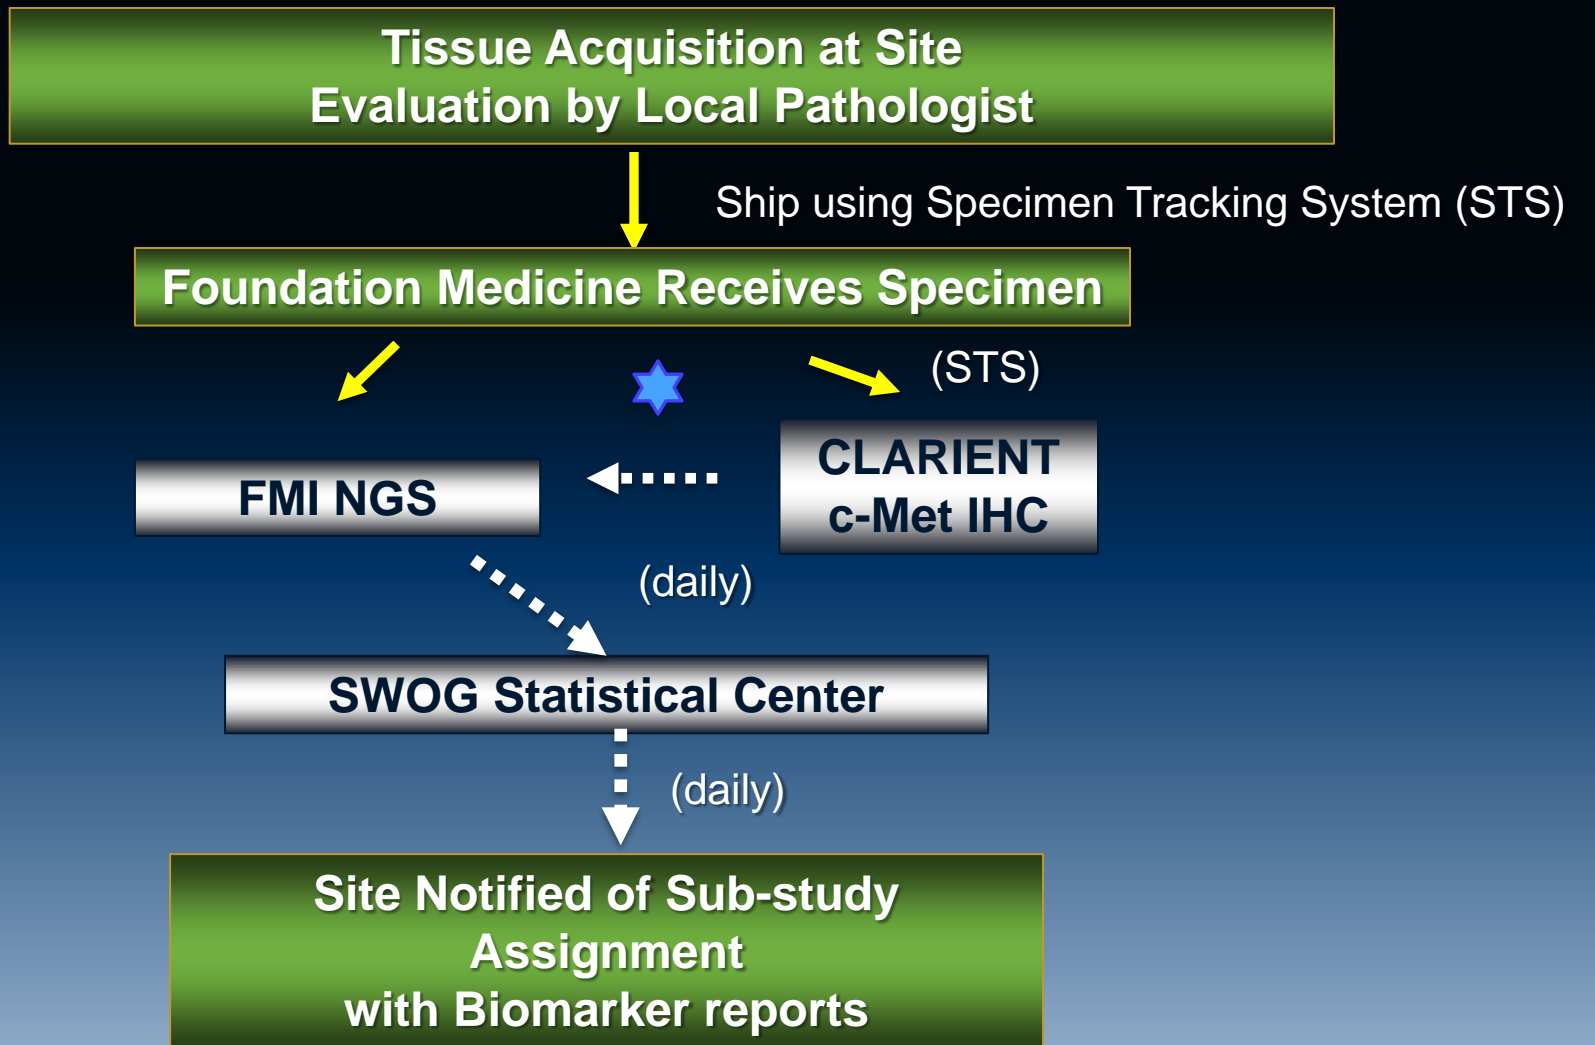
Tissue Acquisition at Site
Evaluation by Local Pathologist

Ship using Specimen Tracking System (STS)

Foundation Medicine Receives Specimen

(STS)

FMI NGS

CLARIENT
c-Met IHC

(daily)

SWOG Statistical Center

(daily)

Site Notified of Sub-study Assignment with Biomarker reports